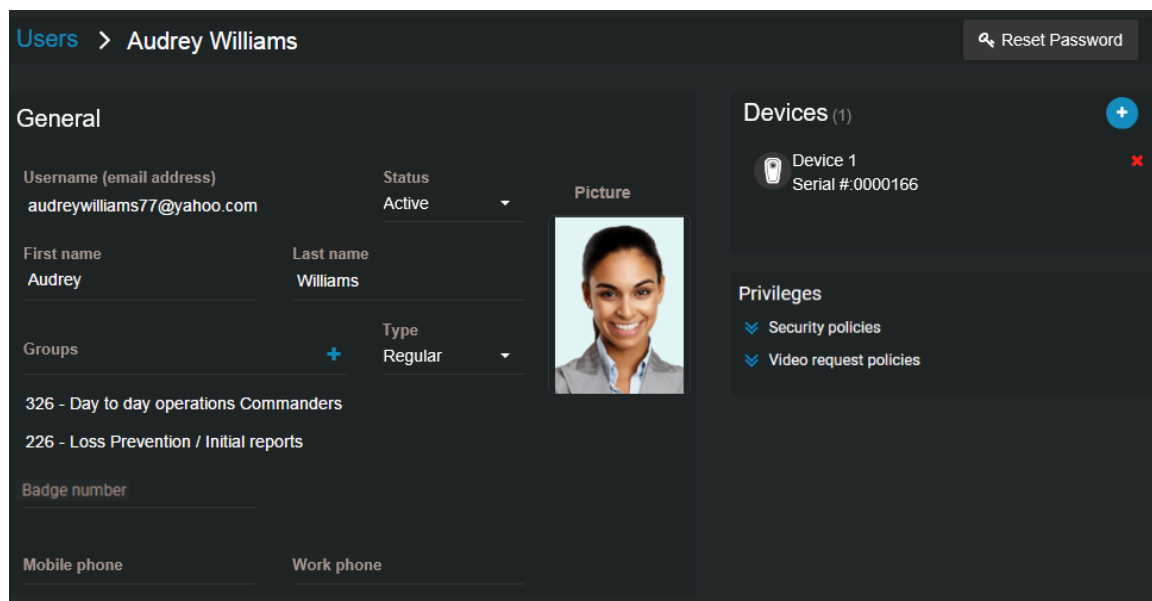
Users > Audrey Williams

Reset Password

General

Username (email address)
audreywilliams77@yahoo.com

Status
Active

Picture

First name
Audrey

Last name
Williams

Groups

Type
Regular

326 - Day to day operations Commanders

226 - Loss Prevention / Initial reports

Badge number

Mobile phone

Work phone

Devices (1)

Device 1
Serial #:0000166

Privileges

Security policies

Video request policies